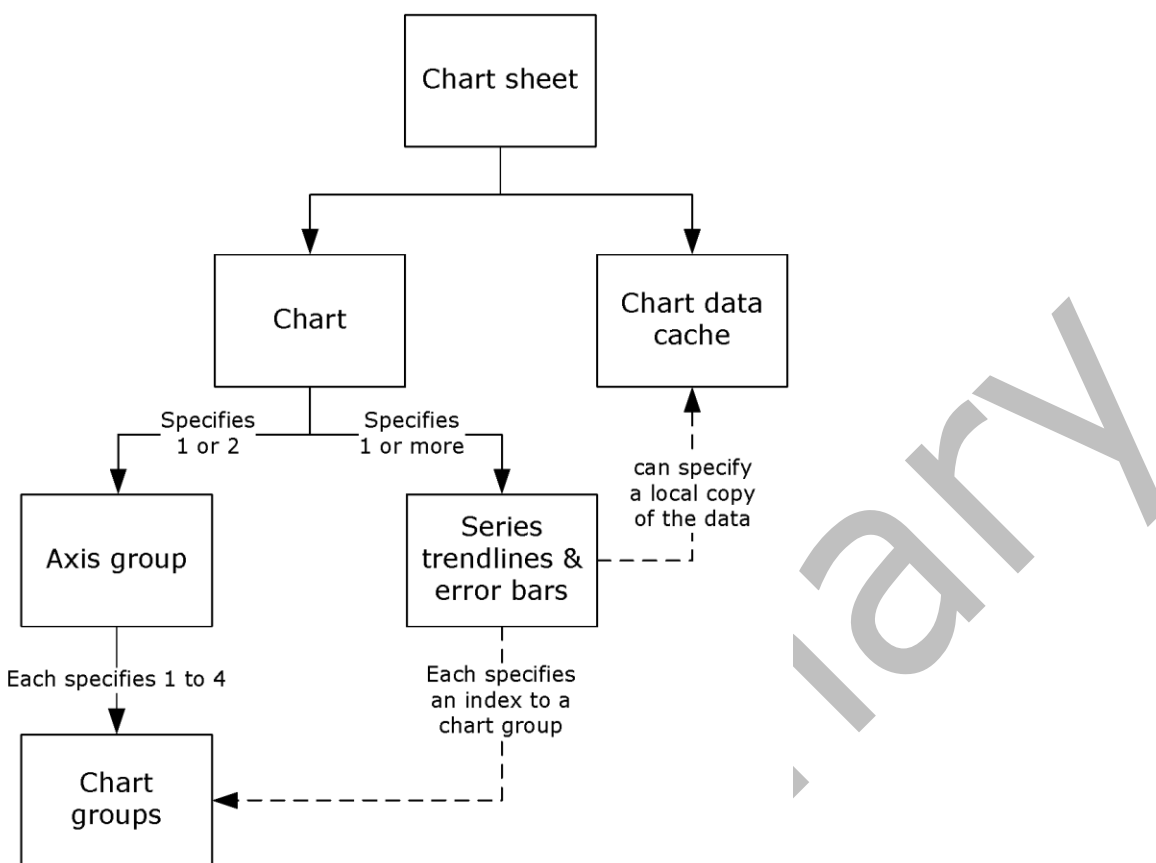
Chart sheet

Chart

Chart data cache

Specifies 1 or 2

Specifies 1 or more

can specify a local copy of the data

Axis group

Series trendlines & error bars

Each specifies 1 to 4

Each specifies an index to a chart group

Chart groups

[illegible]ary